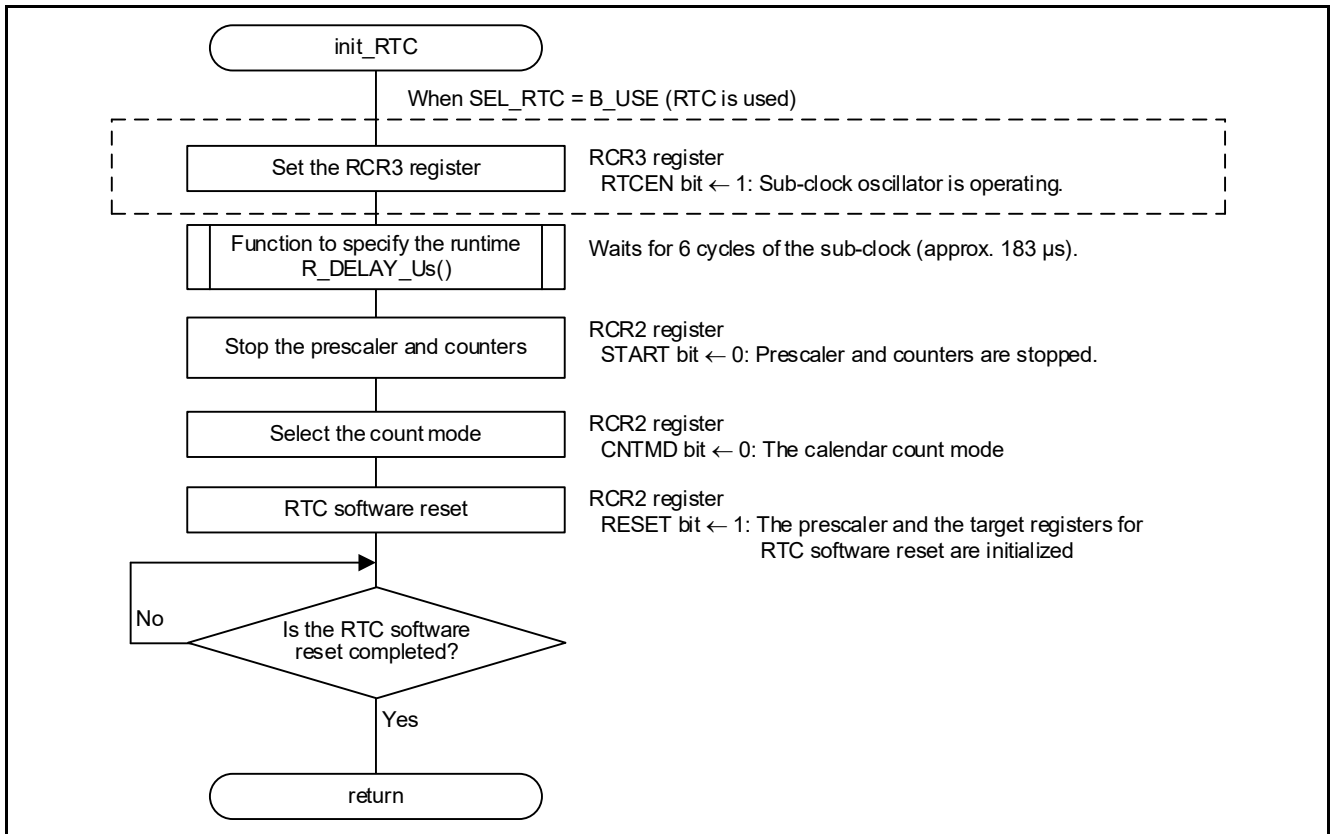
init_RTC

When SEL_RTC = B_USE (RTC is used)

Set the RCR3 register

RCR3 register
RTCEN bit ← 1: Sub-clock oscillator is operating.

Function to specify the runtime
R_DELAY_Us()

Waits for 6 cycles of the sub-clock (approx. 183 μs).

Stop the prescaler and counters

RCR2 register
START bit ← 0: Prescaler and counters are stopped.

Select the count mode

RCR2 register
CNTMD bit ← 0: The calendar count mode

RTC software reset

RCR2 register
RESET bit ← 1: The prescaler and the target registers for RTC software reset are initialized

No

Is the RTC software reset completed?

Yes

return